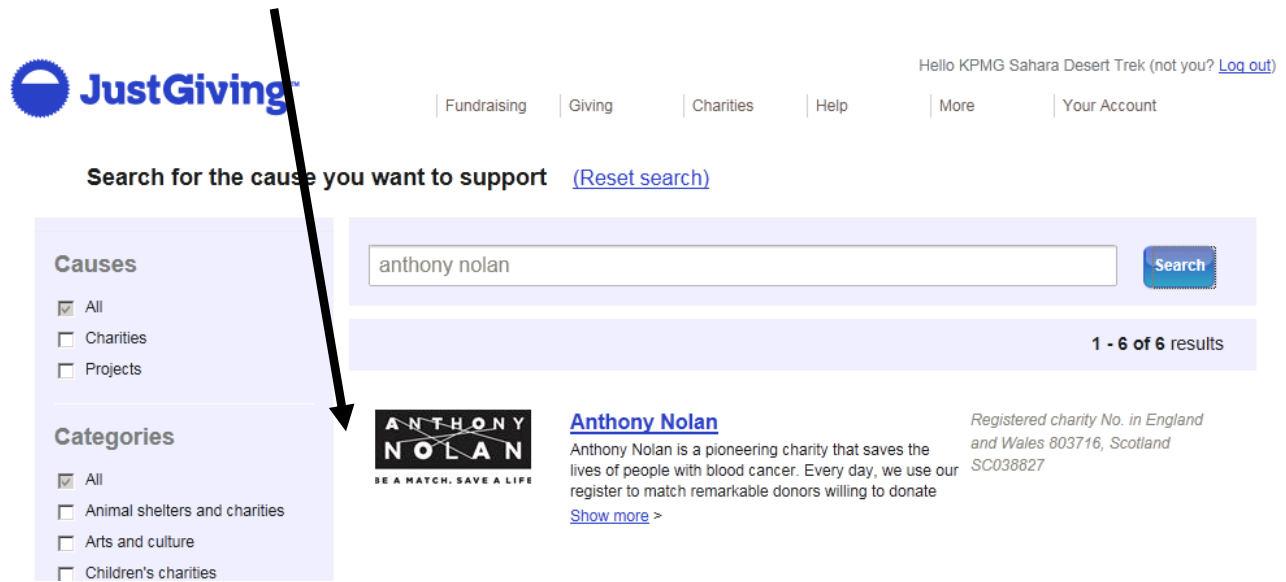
JustGiving™

Hello KPMG Sahara Desert Trek (not you? Log out)

Fundraising | Giving | Charities | Help | More | Your Account

Search for the cause you want to support (Reset search)

Causes

All

Charities

Projects

Categories

All

Animal shelters and charities

Arts and culture

Children's charities

anthony nolan

Search

1 - 6 of 6 results

ANTHONY NOLAN
BE A MATCH. SAVE A LIFE

Anthony Nolan

Anthony Nolan is a pioneering charity that saves the lives of people with blood cancer. Every day, we use our register to match remarkable donors willing to donate

Show more >

Registered charity No. in England and Wales 803716, Scotland SC038827